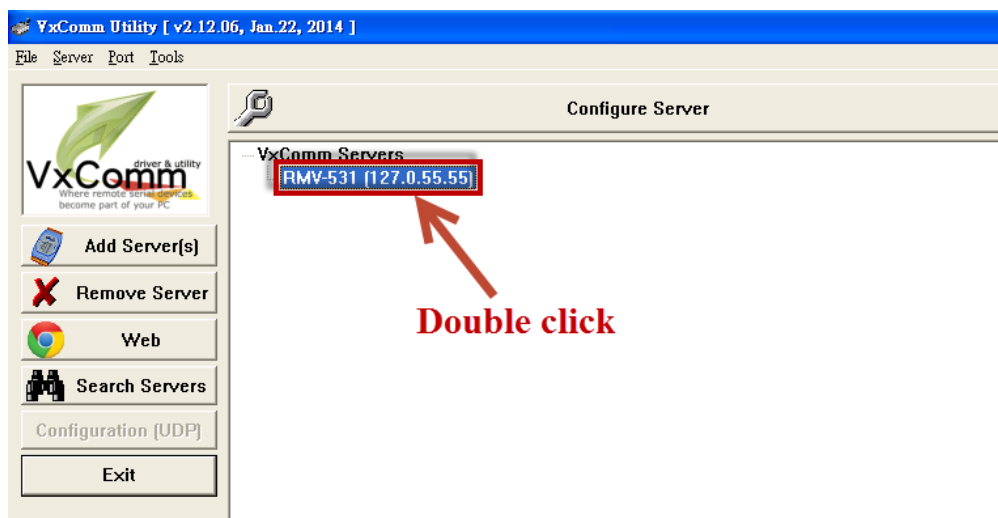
VxComm Utility [ v2.12.06, Jan.22, 2014 ]

File Server Port Tools

VxComm driver & utility
Where remote serial devices become part of your PC

Add Server(s)

Remove Server

Web

Search Servers

Configuration (UDP)

Exit

Configure Server

VxComm Servers
RMV-531 (127.0.55.55)

Double click